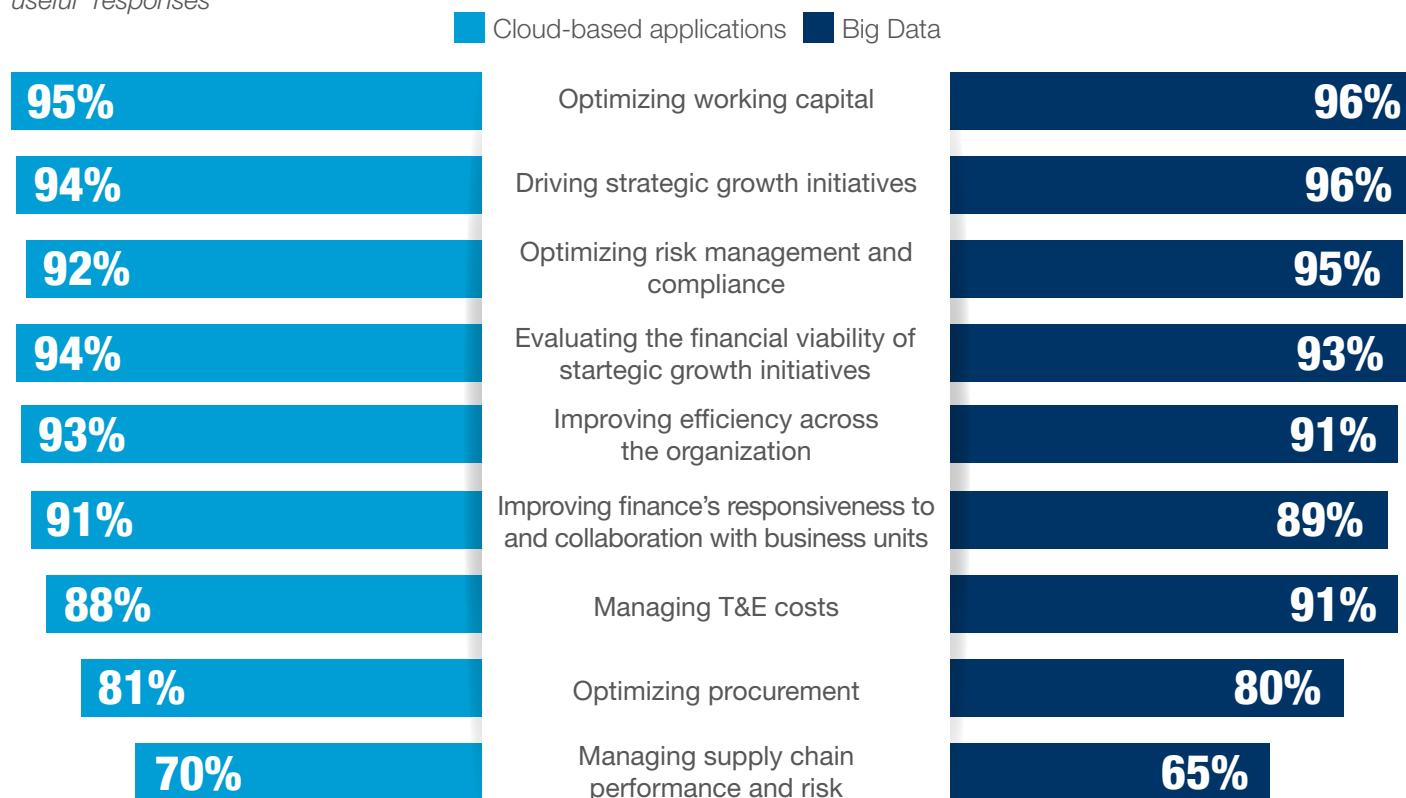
useful" responses

Cloud-based applications Big Data

| Cloud-based applications | | Big Data |
|---|---|---|
| 95% | Optimizing working capital | 96% |
| 94% | Driving strategic growth initiatives | 96% |
| 92% | Optimizing risk management and compliance | 95% |
| 94% | Evaluating the financial viability of startegic growth initiatives | 93% |
| 93% | Improving efficiency across the organization | 91% |
| 91% | Improving finance's responsiveness to and collaboration with business units | 89% |
| 88% | Managing T&E costs | 91% |
| 81% | Optimizing procurement | 80% |
| 70% | Managing supply chain performance and risk | 65% |